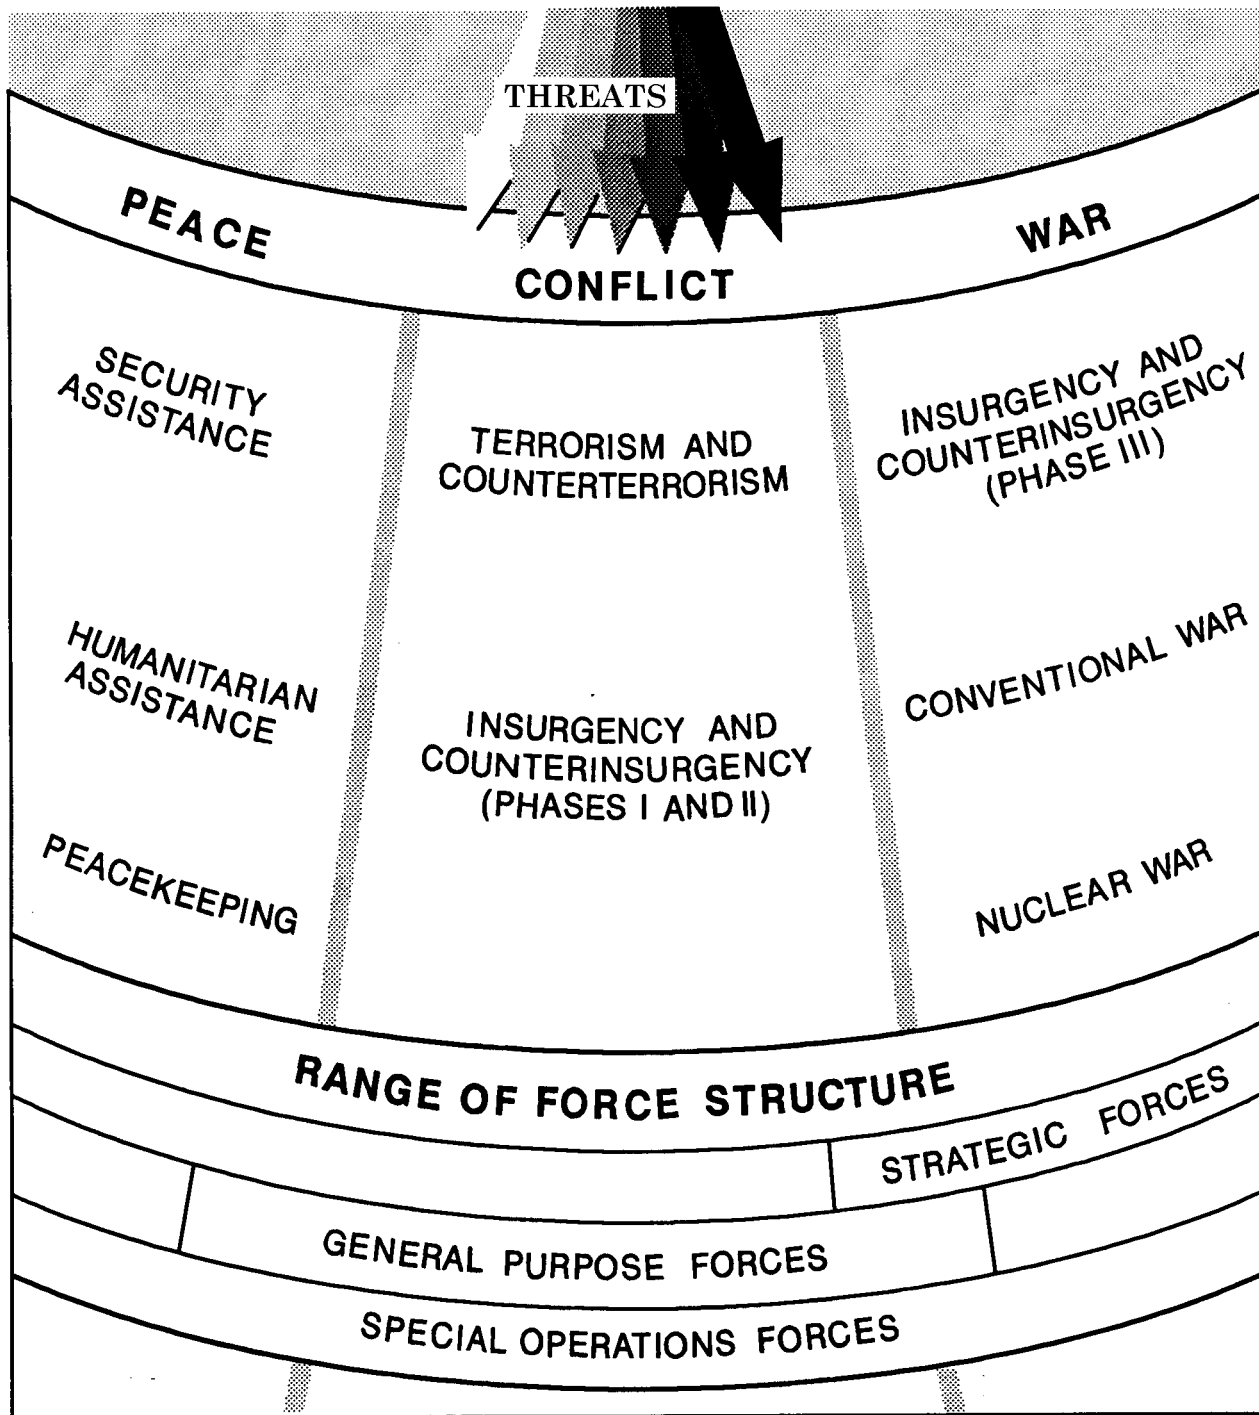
THREATS

PEACE

CONFLICT

WAR

SECURITY ASSISTANCE

TERRORISM AND COUNTERTERRORISM

INSURGENCY AND COUNTERINSURGENCY (PHASE III)

HUMANITARIAN ASSISTANCE

INSURGENCY AND COUNTERINSURGENCY (PHASES I AND II)

CONVENTIONAL WAR

PEACEKEEPING

NUCLEAR WAR

RANGE OF FORCE STRUCTURE

STRATEGIC FORCES

GENERAL PURPOSE FORCES

SPECIAL OPERATIONS FORCES